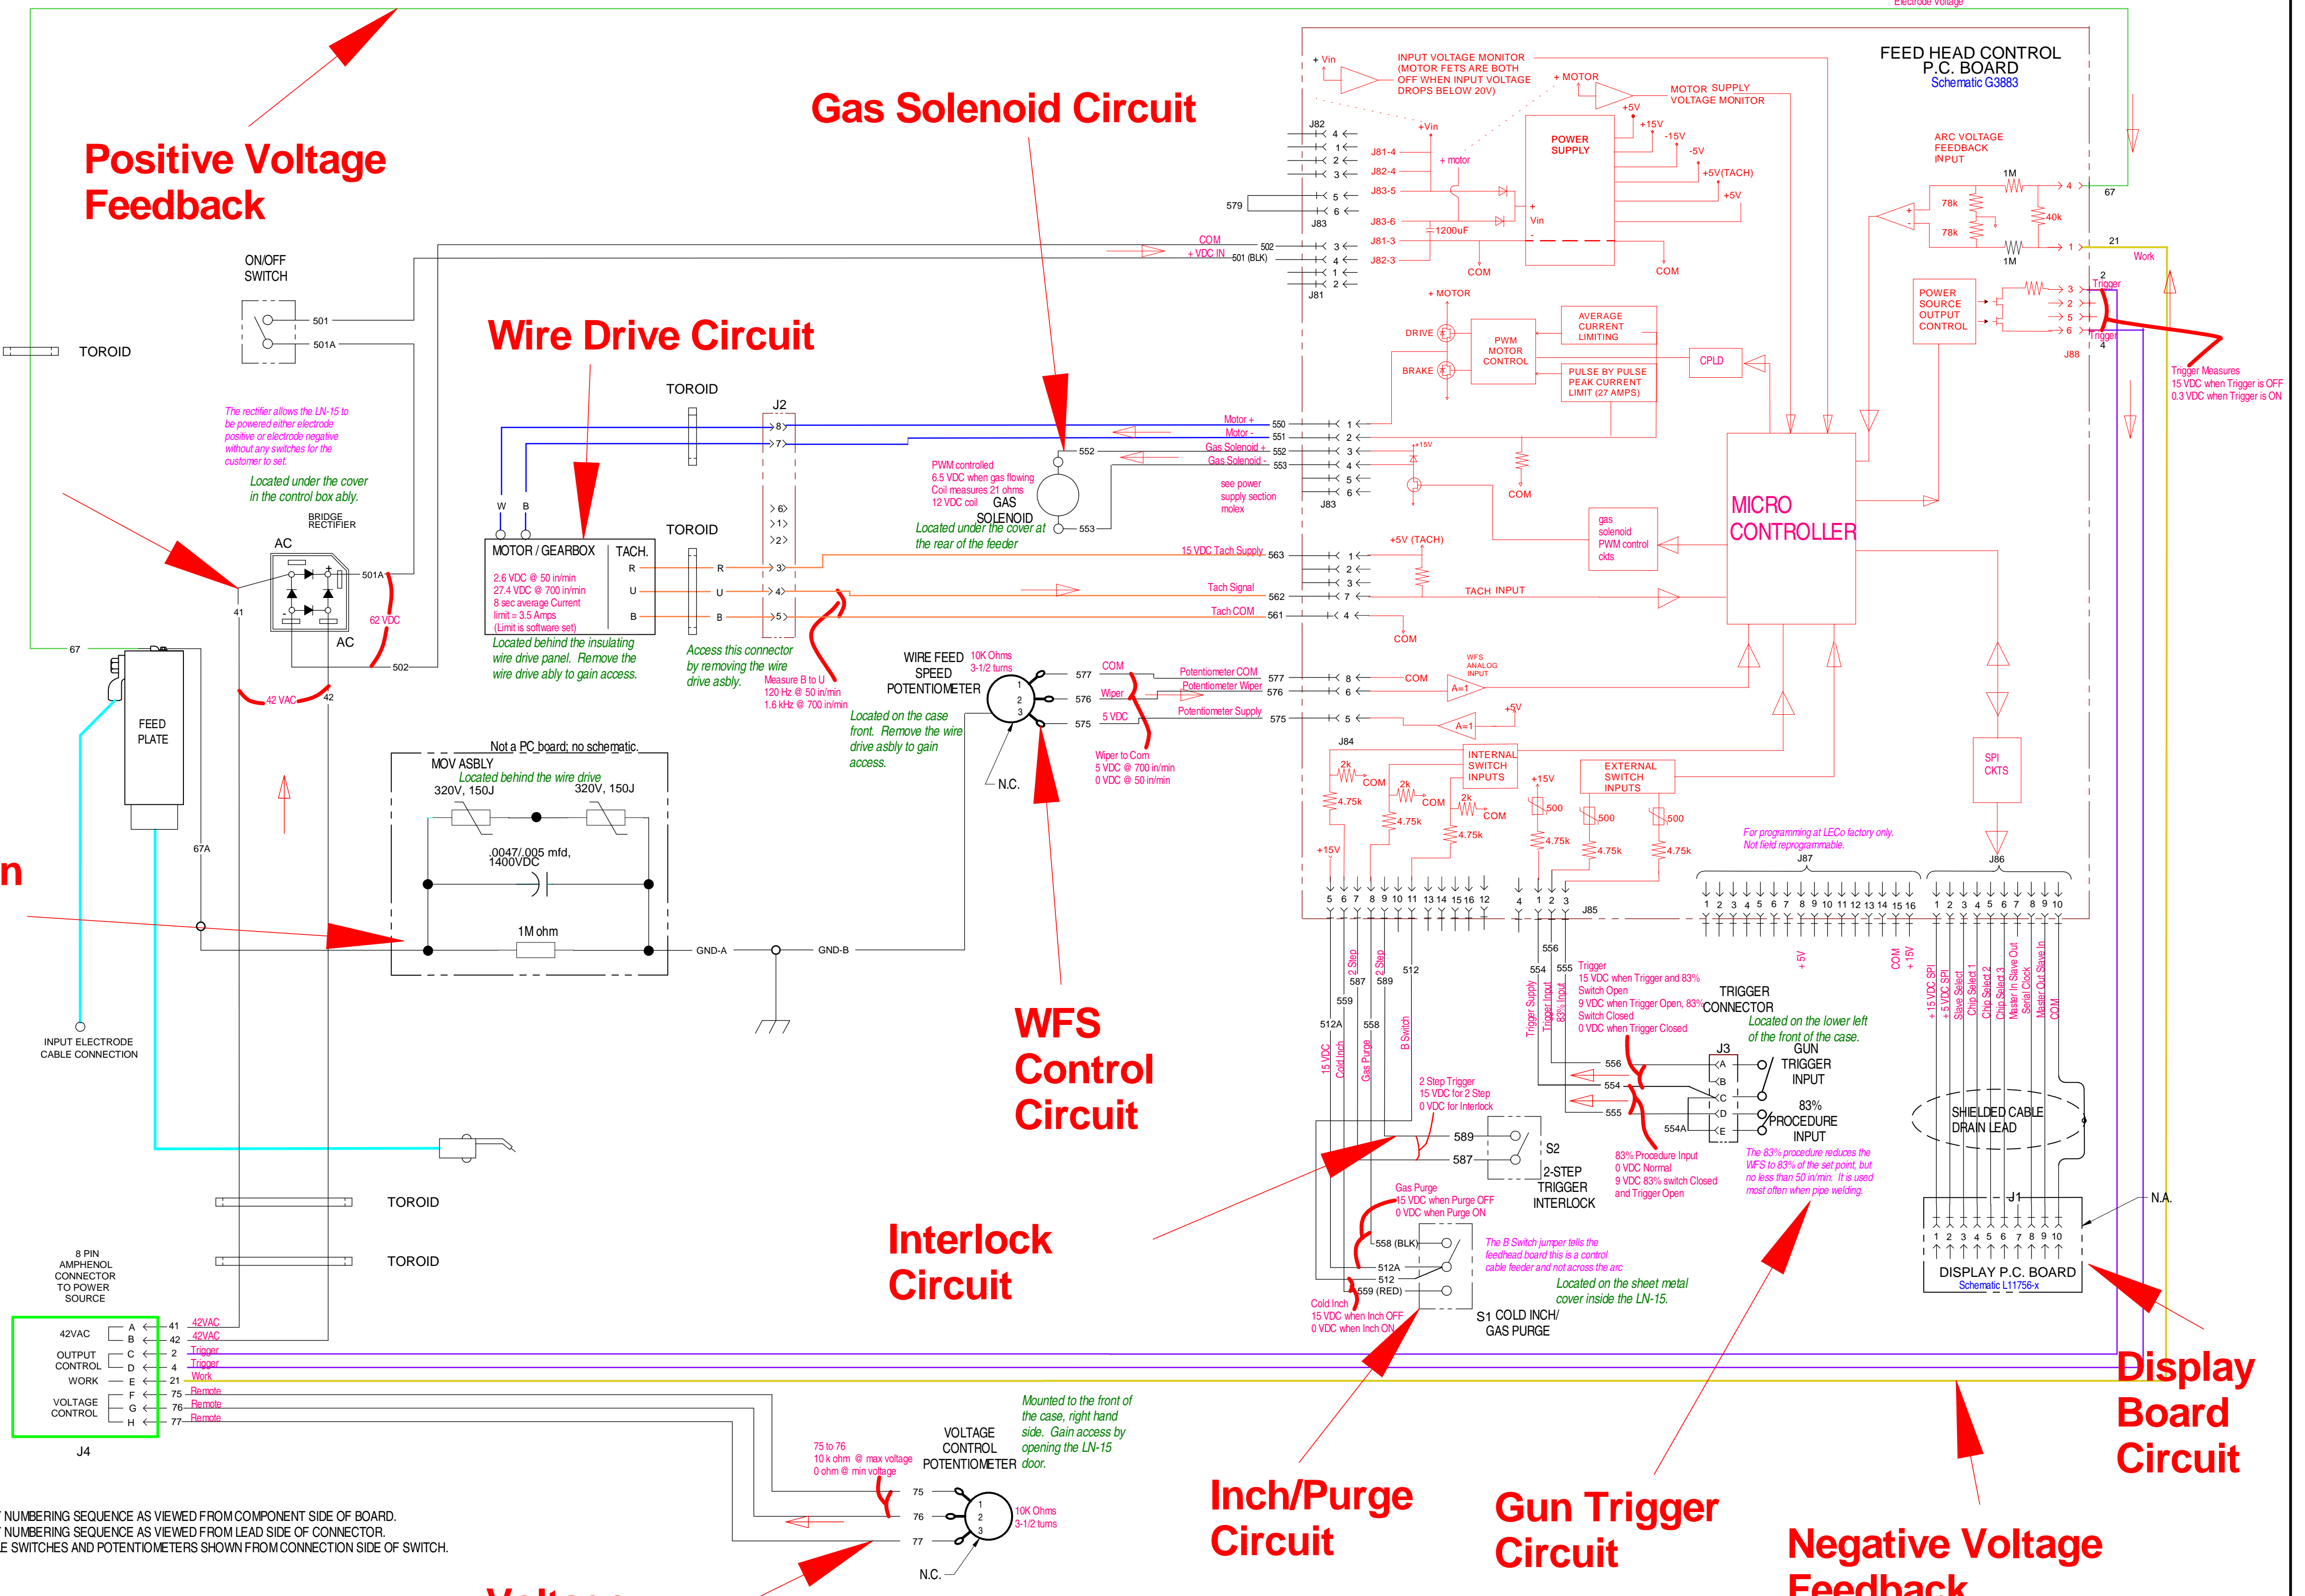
Electrode Voltage

Positive Voltage Feedback

Gas Solenoid Circuit

FEED HEAD CONTROL P.C. BOARD
Schematic G3883

INPUT VOLTAGE MONITOR (MOTOR FETS ARE BOTH OFF WHEN INPUT VOLTAGE DROPS BELOW 20V)

+ Vin
+ MOTOR
MOTOR SUPPLY VOLTAGE MONITOR
+5V
+15V
-15V
-5V
+5V(TACH)
+5V
POWER SUPPLY
+Vin
+ motor
Vin
1200uF
COM
COM

J82
J81-4
J82-4
J83-5
J83-6
J81-3
J82-3
J83
J81
579
COM
+ VDC IN
502
501 (BLK)

ARC VOLTAGE FEEDBACK INPUT
1M
78k
78k
40k
1M
67
21
Work

POWER SOURCE OUTPUT CONTROL
2 Trigger
4 Trigger
J88
Trigger Measures 15 VDC when Trigger is OFF 0.3 VDC when Trigger is ON

ON/OFF SWITCH
501
501A
TOROID

Wire Drive Circuit

+ MOTOR
DRIVE
BRAKE
PWM MOTOR CONTROL
AVERAGE CURRENT LIMITING
PULSE BY PULSE PEAK CURRENT LIMIT (27 AMPS)
CPLD

TOROID
J2

Motor +
Motor -
Gas Solenoid +
Gas Solenoid -
550
551
552
553
552
553
+15V
COM
see power supply section molex
J83

The rectifier allows the LN-15 to be powered either electrode positive or electrode negative without any switches for the customer to set.

Located under the cover in the control box ably.

BRIDGE RECTIFIER
AC
AC
501A
62 VDC
41
67
42 VAC
42
502

W
B
MOTOR / GEARBOX
TACH.
R
U
B
2.6 VDC @ 50 in/min
27.4 VDC @ 700 in/min
8 sec average Current limit = 3.5 Amps
(Limit is software set)
Located behind the insulating wire drive panel. Remove the wire drive ably to gain access.

TOROID

PWM controlled
6.5 VDC when gas flowing
Coil measures 21 ohms
12 VDC coil
GAS SOLENOID
Located under the cover at the rear of the feeder

gas solenoid PWM control ckts

MICRO CONTROLLER

15 VDC Tach Supply
563
+5V (TACH)
Tach Signal
562
TACH INPUT
Tach COM
561
COM

Access this connector by removing the wire drive asbly.
Measure B to U
120 Hz @ 50 in/min
1.6 kHz @ 700 in/min

WIRE FEED SPEED POTENTIOMETER
10K Ohms 3-1/2 turns
577
576
575
COM
Wiper
5 VDC
Potentiometer COM
Potentiometer Wiper
Potentiometer Supply
577
576
575
COM
WFS ANALOG INPUT
A=1
A=1
+5V
Located on the case front. Remove the wire drive asbly to gain access.
Wiper to Com
5 VDC @ 700 in/min
0 VDC @ 50 in/min
N.C.

FEED PLATE
67A

Not a PC board; no schematic.
MOV ASBLY
Located behind the wire drive
320V, 150J
320V, 150J
.0047/.005 mfd, 1400VDC
1M ohm
GND-A
GND-B

J84
2k
COM
4.75k
2k
COM
4.75k
2k
COM
4.75k
+15V
INTERNAL SWITCH INPUTS
+15V
500
4.75k
EXTERNAL SWITCH INPUTS
500
500
4.75k
4.75k
SPI CKTS
For programming at LECo factory only. Not field reprogrammable.
J87
J86
J85

n

WFS Control Circuit

INPUT ELECTRODE CABLE CONNECTION

2 Step
587
2 Step
589
512
559
512A
558
15 VDC
Cold Inch
Gas Purge
B Switch
556
554
555
Trigger Supply
Trigger Input
83% Input
Trigger
15 VDC when Trigger and 83% Switch Open
9 VDC when Trigger Open, 83% Switch Closed
0 VDC when Trigger Closed
TRIGGER CONNECTOR
Located on the lower left of the front of the case.
J3
GUN TRIGGER INPUT
83% PROCEDURE INPUT
556
554
555
554A
+ 5V
COM
+ 15V
+ 15 VDC SPI
+ 5 VDC SPI
Slave Select
Chip Select 1
Chip Select 2
Chip Select 3
Master In Slave Out
Serial Clock
Master Out Slave In
COM
SHIELDED CABLE DRAIN LEAD

2 Step Trigger
15 VDC for 2 Step
0 VDC for Interlock
589
587
S2
2-STEP TRIGGER INTERLOCK
83% Procedure Input
0 VDC Normal
9 VDC 83% switch Closed and Trigger Open
The 83% procedure reduces the WFS to 83% of the set point, but no less than 50 in/min. It is used most often when pipe welding.

TOROID
TOROID

Interlock Circuit

Gas Purge
15 VDC when Purge OFF
0 VDC when Purge ON
558 (BLK)
512A
512
559 (RED)
Cold Inch
15 VDC when Inch OFF
0 VDC when Inch ON
The B Switch jumper tells the feedhead board this is a control cable feeder and not across the arc
Located on the sheet metal cover inside the LN-15.
S1 COLD INCH/ GAS PURGE

J1
N.A.
DISPLAY P.C. BOARD
Schematic L11756-x

8 PIN AMPHENOL CONNECTOR TO POWER SOURCE
42VAC
OUTPUT CONTROL
WORK
VOLTAGE CONTROL
A
B
C
D
E
F
G
H
41
42
2
4
21
75
76
77
42VAC
42VAC
Trigger
Trigger
Work
Remote
Remote
Remote
J4

Display Board Circuit

Mounted to the front of the case, right hand side. Gain access by opening the LN-15 door.
VOLTAGE CONTROL POTENTIOMETER
75 to 76
10 k ohm @ max voltage
0 ohm @ min voltage
75
76
77
10K Ohms 3-1/2 turns
N.C.

Inch/Purge Circuit

Gun Trigger Circuit

Negative Voltage Feedback

NUMBERING SEQUENCE AS VIEWED FROM COMPONENT SIDE OF BOARD.
NUMBERING SEQUENCE AS VIEWED FROM LEAD SIDE OF CONNECTOR.
SWITCHES AND POTENTIOMETERS SHOWN FROM CONNECTION SIDE OF SWITCH.

Voltage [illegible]